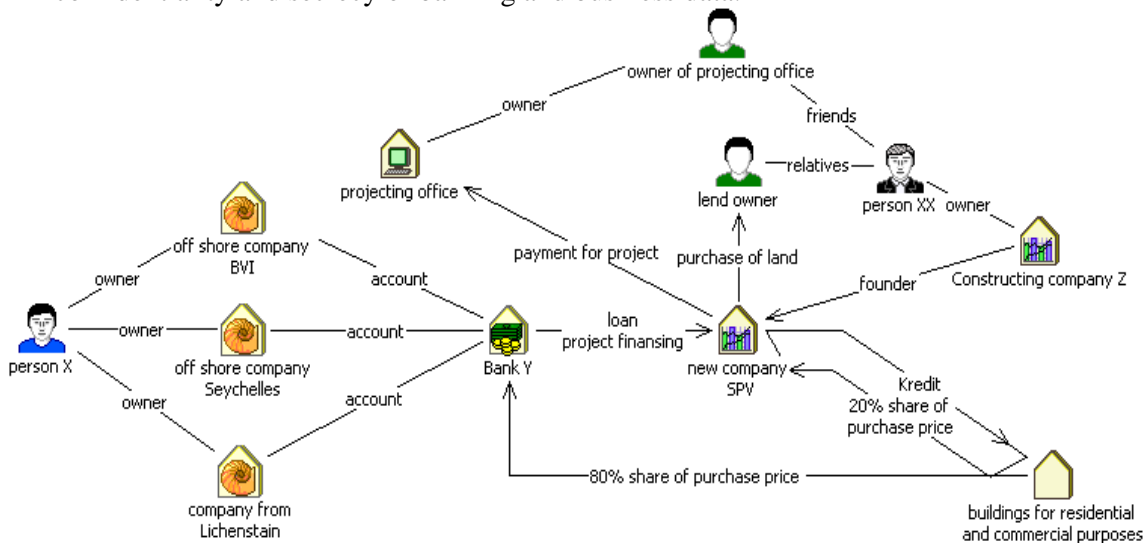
owner of projecting office

owner

friends

projecting office

lend owner

relatives

person XX

owner

off shore company BVI

payment for project

purchase of land

Constructing company Z

owner

account

founder

person X

owner

off shore company Seychelles

account

Bank Y

loan
project finansing

new company SPV

Kredit
20% share of purchase price

owner

account

company from Lichenstain

80% share of purchase price

buildings for residential and commercial purposes